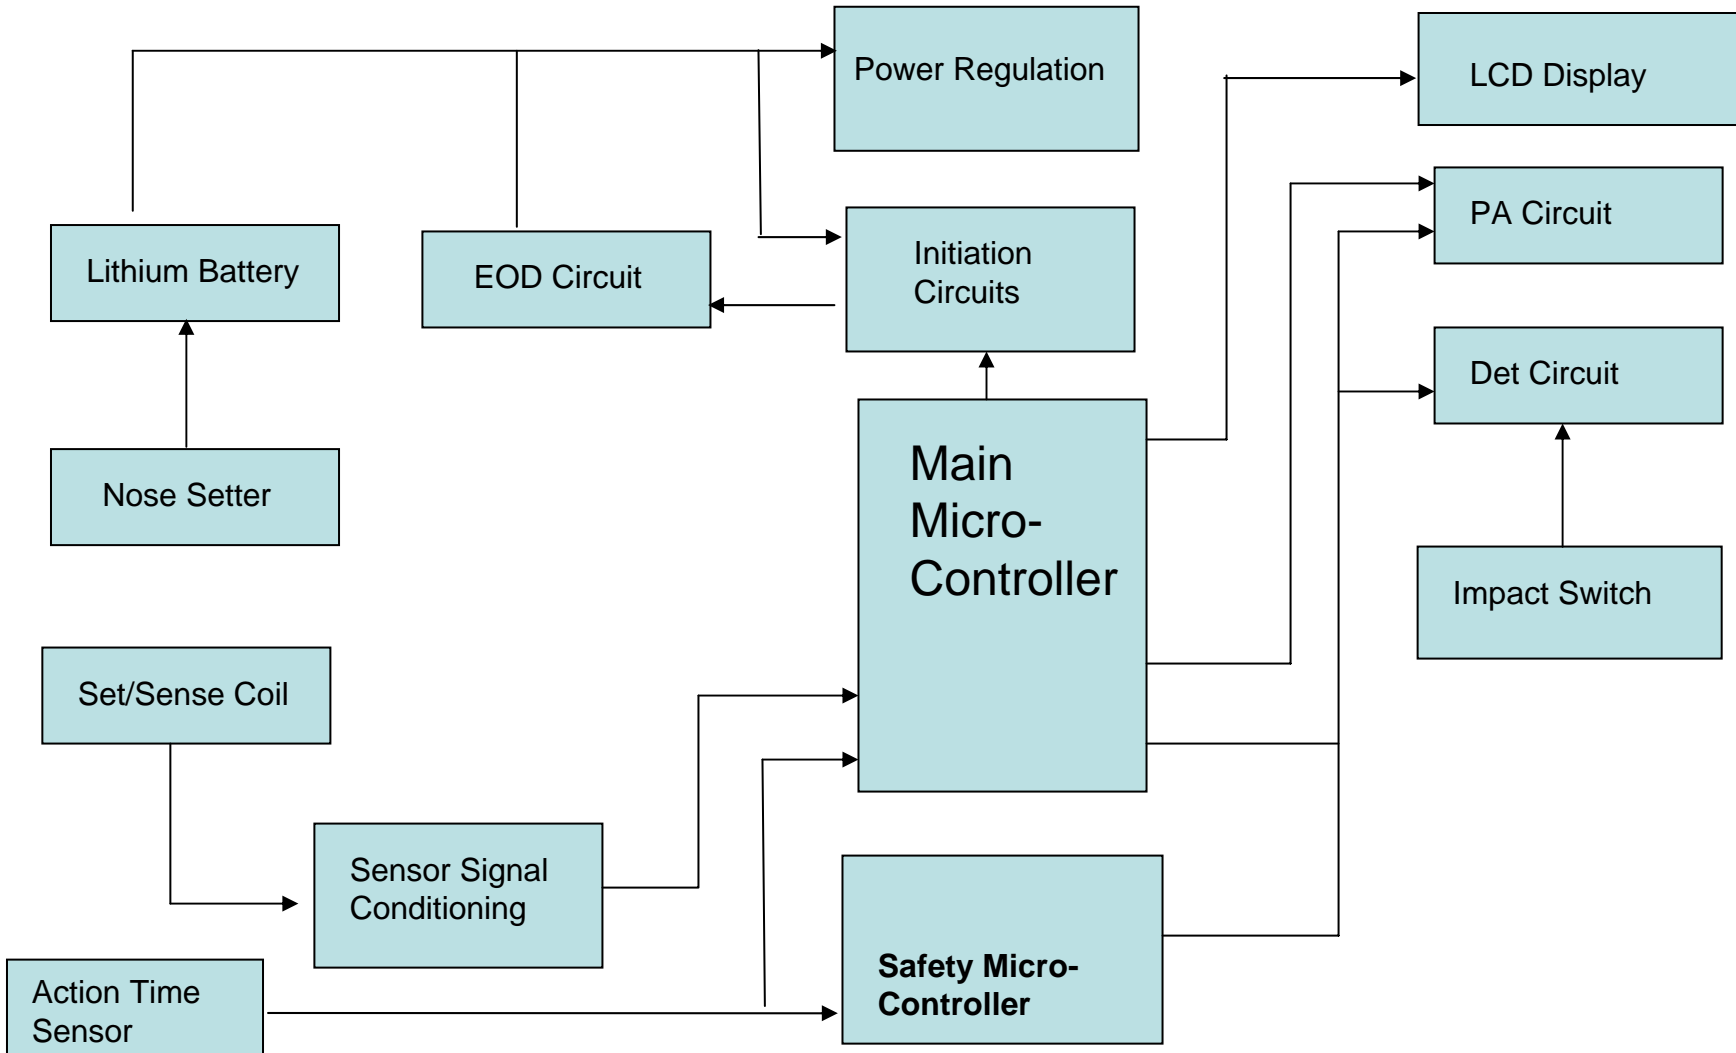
Power Regulation

LCD Display

PA Circuit

Lithium Battery

EOD Circuit

Initiation Circuits

Det Circuit

Nose Setter

Main Micro-Controller

Impact Switch

Set/Sense Coil

Sensor Signal Conditioning

Safety Micro-Controller

Action Time Sensor